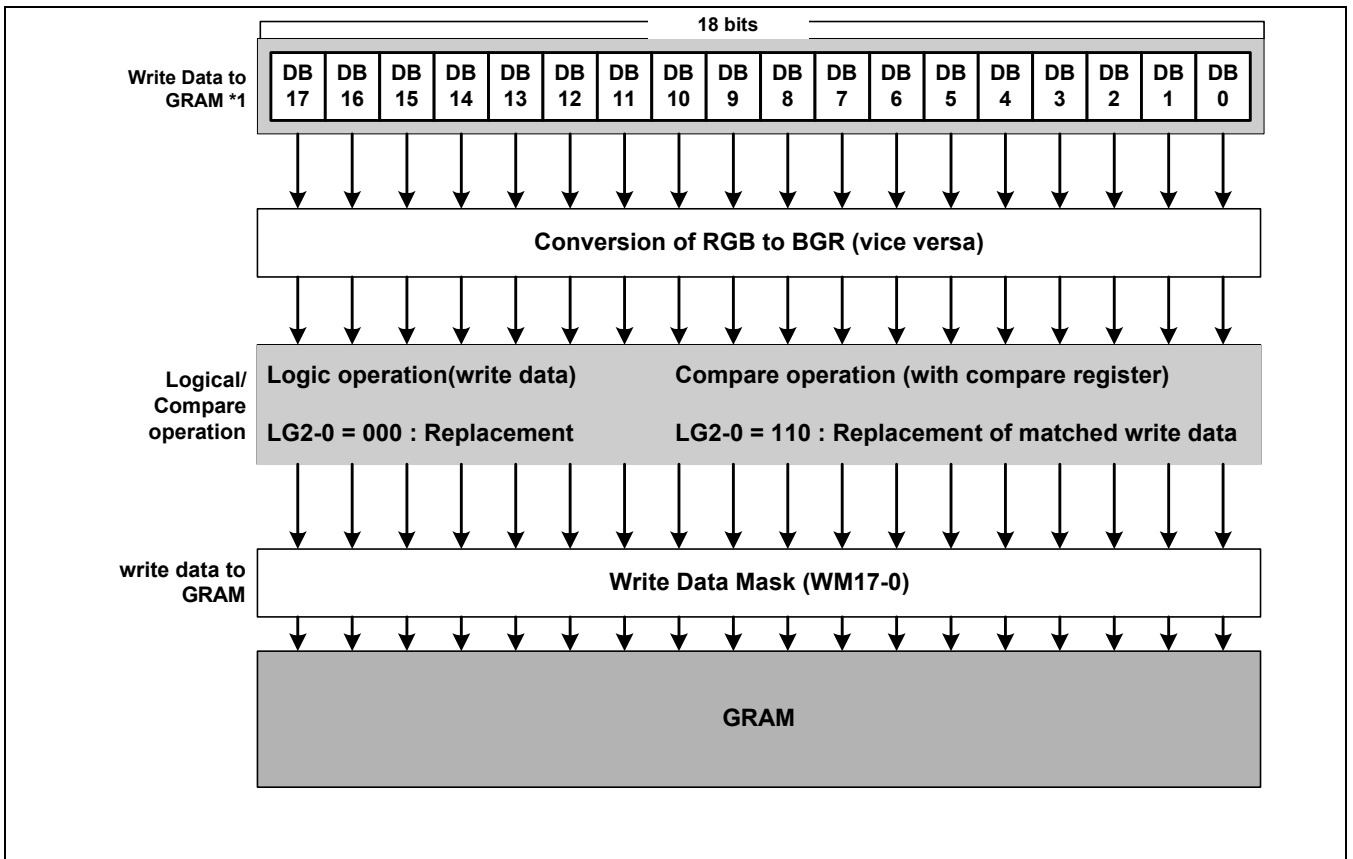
18 bits

Write Data to GRAM *1

| DB 17 | DB 16 | DB 15 | DB 14 | DB 13 | DB 12 | DB 11 | DB 10 | DB 9 | DB 8 | DB 7 | DB 6 | DB 5 | DB 4 | DB 3 | DB 2 | DB 1 | DB 0 |
|---|---|---|---|---|---|---|---|---|---|---|---|---|---|---|---|---|---|

Conversion of RGB to BGR (vice versa)

Logical/ Compare operation

Logic operation(write data)

LG2-0 = 000 : Replacement

Compare operation (with compare register)

LG2-0 = 110 : Replacement of matched write data

write data to GRAM

Write Data Mask (WM17-0)

GRAM